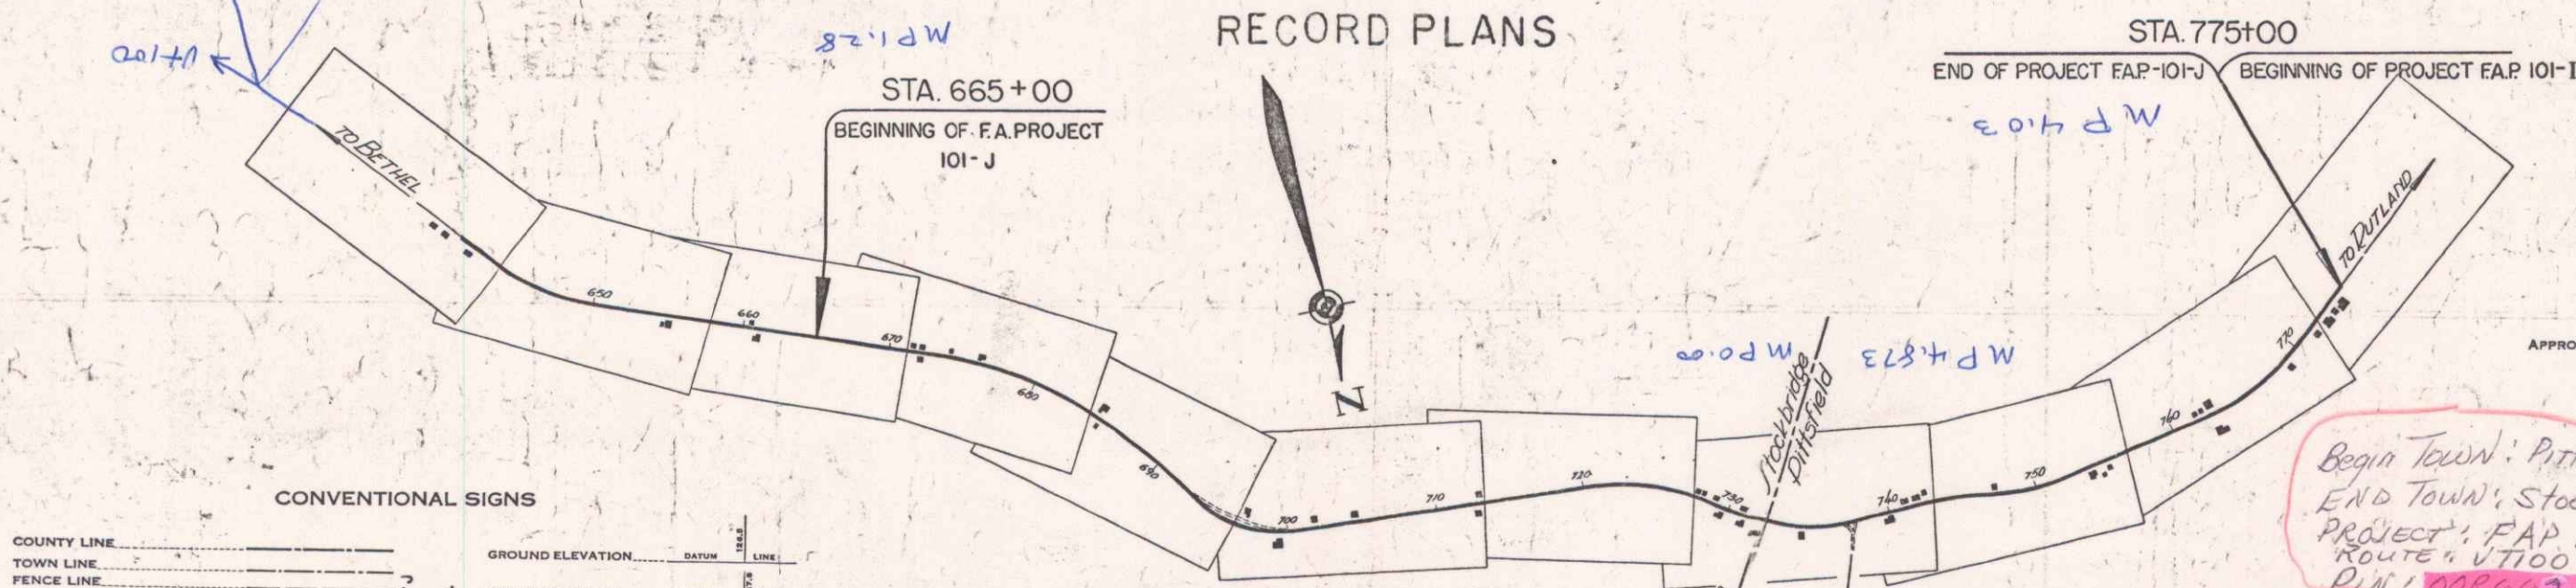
RECORD PLANS

STA. 775+00
END OF PROJECT F.A.P.-101-J
BEGINNING OF PROJECT F.A.P. 101-I

Vt100

MP1.28

STA. 665+00
BEGINNING OF F.A. PROJECT 101-J

MP 4.03

TO BETHEL

TO RUTLAND

650
660
670
680
690
700
710
720
730
740
750
760
770

N

MP0.00
MP4.873

Stockbridge
Pittsfield

APPRO

Begin TOWN: Pitt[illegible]
END TOWN: Stoc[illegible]
PROJECT: FAP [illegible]
ROUTE: VT100
PIN: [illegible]

CONVENTIONAL SIGNS

COUNTY LINE
TOWN LINE
FENCE LINE

GROUND ELEVATION
DATUM
LINE
126.5